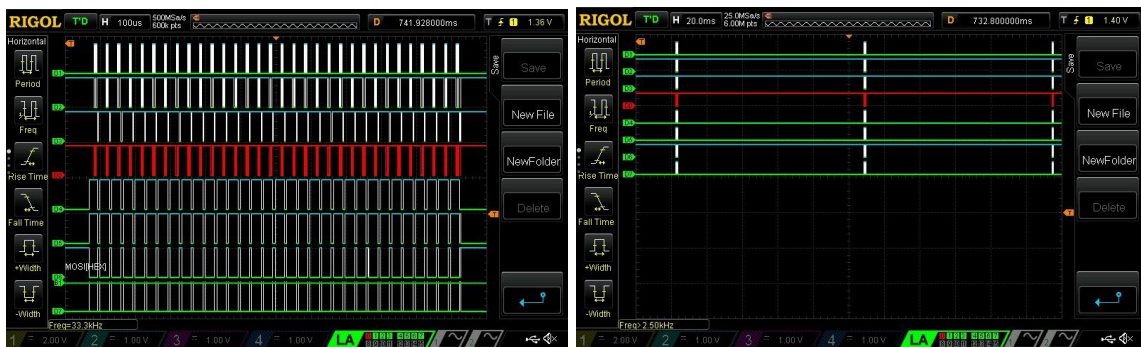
RIGOL T'D H 100us 500MSa/s 600k pts D 741.928000ms T 1.36 V

Horizontal

Period

Freq

Rise Time

Fall Time

+Width

-Width

D1 D2 D3 D0 D4 D5 D6 D7

MOSI[HEX]

Freq=33.3kHz

Save

Save

New File

NewFolder

Delete

1 = 2.00 V 2 = 1.00 V 3 = 1.00 V 4 = 1.00 V LA

RIGOL T'D H 20.0ms 25.0MSa/s 6.00M pts D 732.800000ms T 1.40 V

Horizontal

Period

Freq

Rise Time

Fall Time

+Width

-Width

D0 D1 D2 D3 D4 D5 D6 D7

Freq> 2.50kHz

Save

Save

New File

NewFolder

Delete

1 = 2.00 V 2 = 1.00 V 3 = 1.00 V 4 = 1.00 V LA